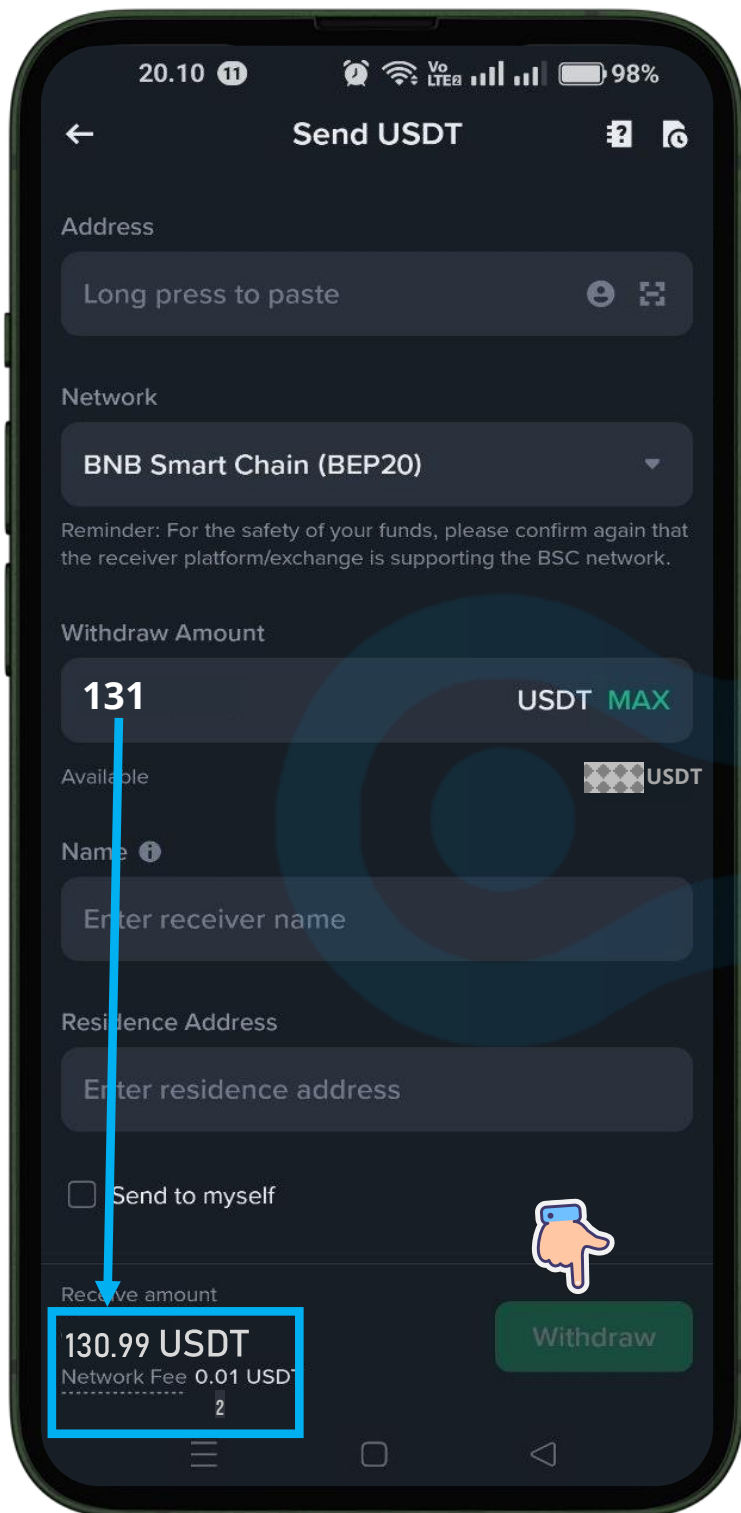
20.10 11 Vo LTE2 98%

Send USDT

Address

Long press to paste

Network

BNB Smart Chain (BEP20)

Reminder: For the safety of your funds, please confirm again that the receiver platform/exchange is supporting the BSC network.

Withdraw Amount

131 USDT MAX

Available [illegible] USDT

Name

Enter receiver name

Residence Address

Enter residence address

Send to myself

Receive amount

130.99 USDT

Network Fee 0.01 USDT

2

Withdraw